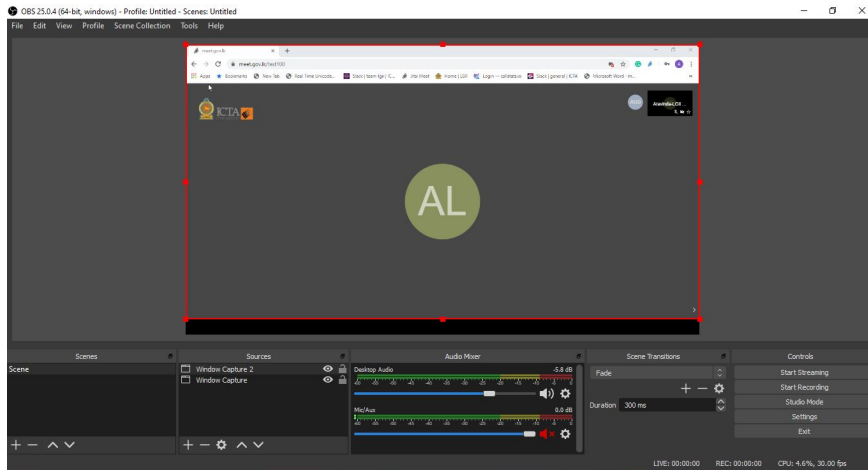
OBS 25.0.4 (64-bit, windows) - Profile: Untitled - Scenes: Untitled

File Edit View Profile Scene Collection Tools Help

meet.gov.lk

meet.gov.lk/test100

Apps Bookmarks New Tab Real Time Unicode... Slack | team lgii | C... Jitsi Meet Home | LGII Login — collelate.io Slack | general | ICTA Microsoft Word - m...

ICTA

AL

Scenes
Scene

Sources
Window Capture 2
Window Capture

Audio Mixer
Desktop Audio -5.8 dB
Mic/Aux 0.0 dB

Scene Transitions
Fade
Duration 300 ms

Controls
Start Streaming
Start Recording
Studio Mode
Settings
Exit

LIVE: 00:00:00 REC: 00:00:00 CPU: 4.6%, 30.00 fps